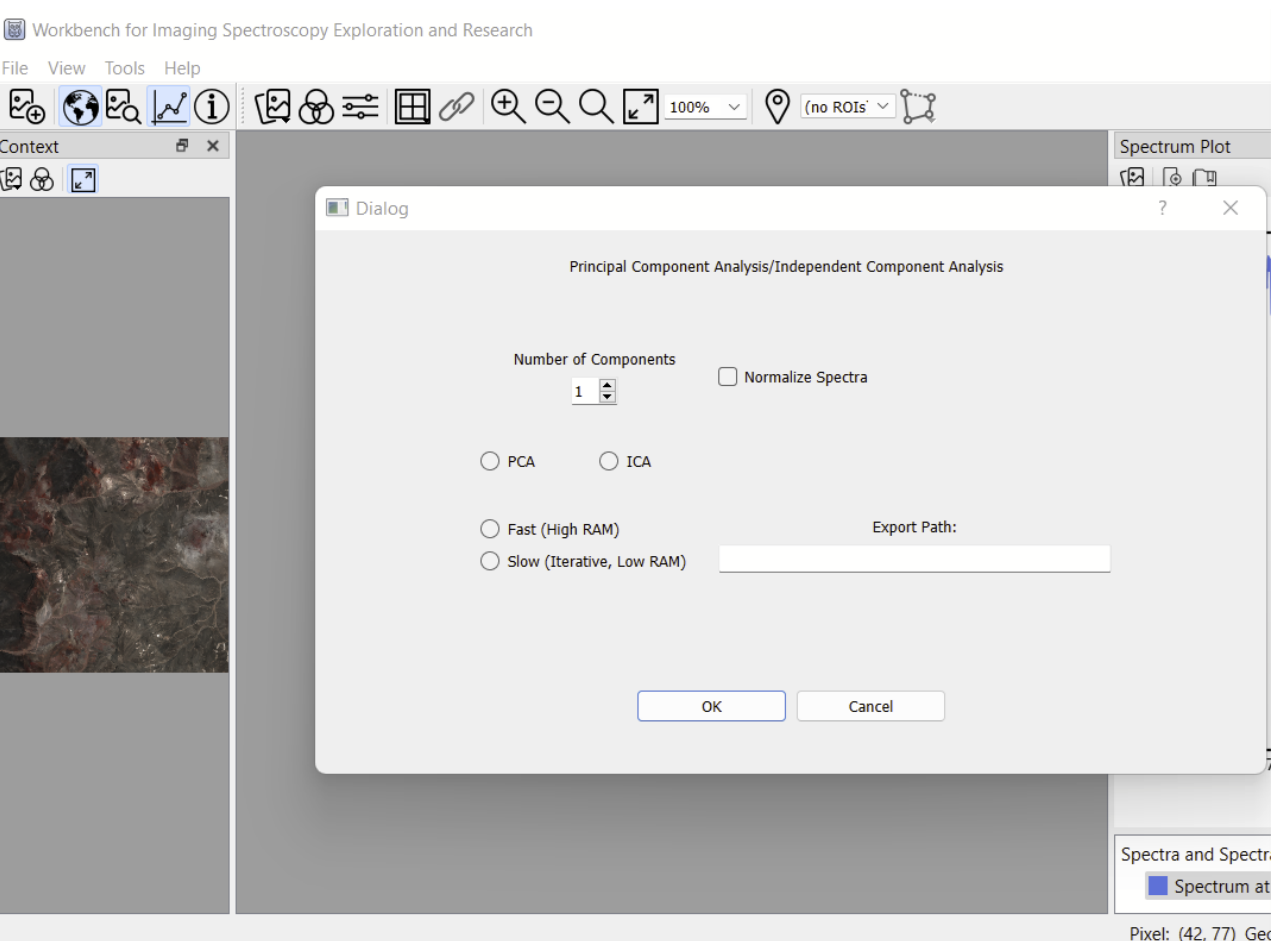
Workbench for Imaging Spectroscopy Exploration and Research

File View Tools Help

100%

(no ROIs

Context

Spectrum Plot

Dialog

?

Principal Component Analysis/Independent Component Analysis

Number of Components

1

Normalize Spectra

PCA

ICA

Fast (High RAM)

Slow (Iterative, Low RAM)

Export Path:

OK

Cancel

Spectra and Spectra

Spectrum at

Pixel: (42, 77) Geo